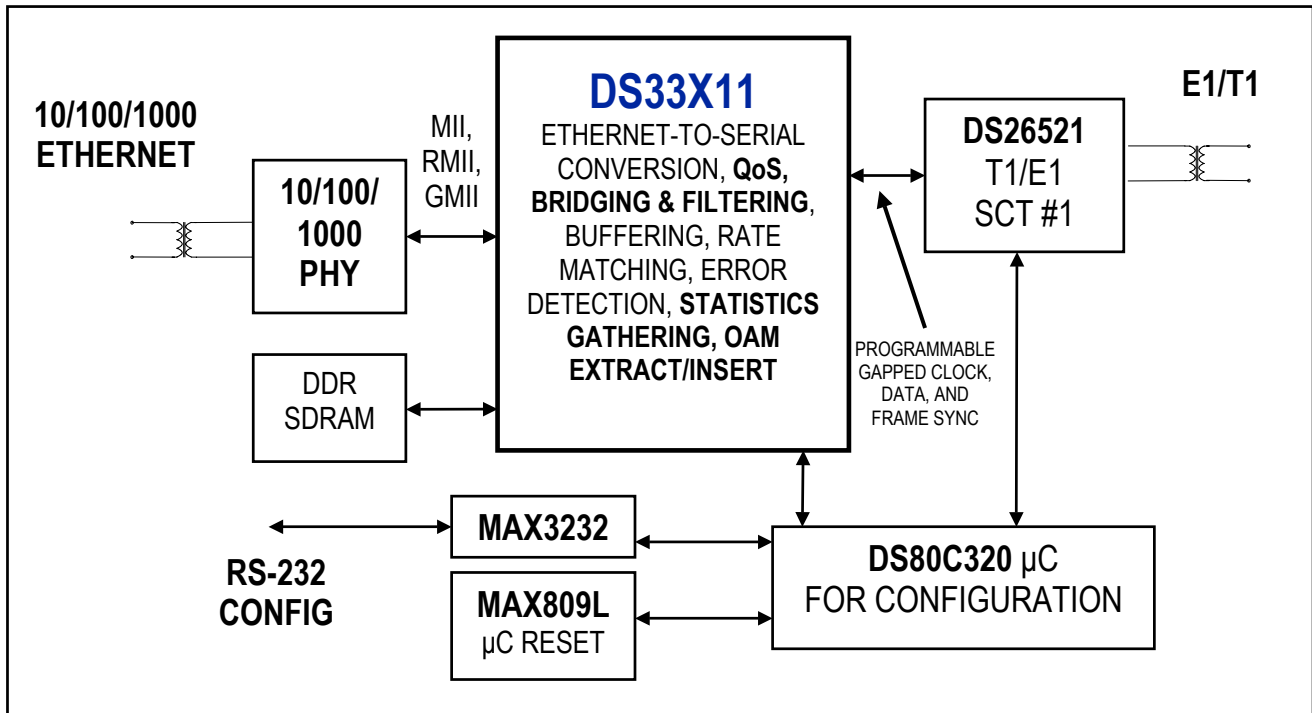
10/100/1000
ETHERNET

10/100/
1000
PHY

MII,
RMII,
GMII

DDR
SDRAM

DS33X11
ETHERNET-TO-SERIAL CONVERSION, QoS, BRIDGING & FILTERING, BUFFERING, RATE MATCHING, ERROR DETECTION, STATISTICS GATHERING, OAM EXTRACT/INSERT

PROGRAMMABLE
GAPPED CLOCK,
DATA, AND
FRAME SYNC

E1/T1

DS26521
T1/E1
SCT #1

RS-232
CONFIG

MAX3232

MAX809L
µC RESET

DS80C320 µC
FOR CONFIGURATION